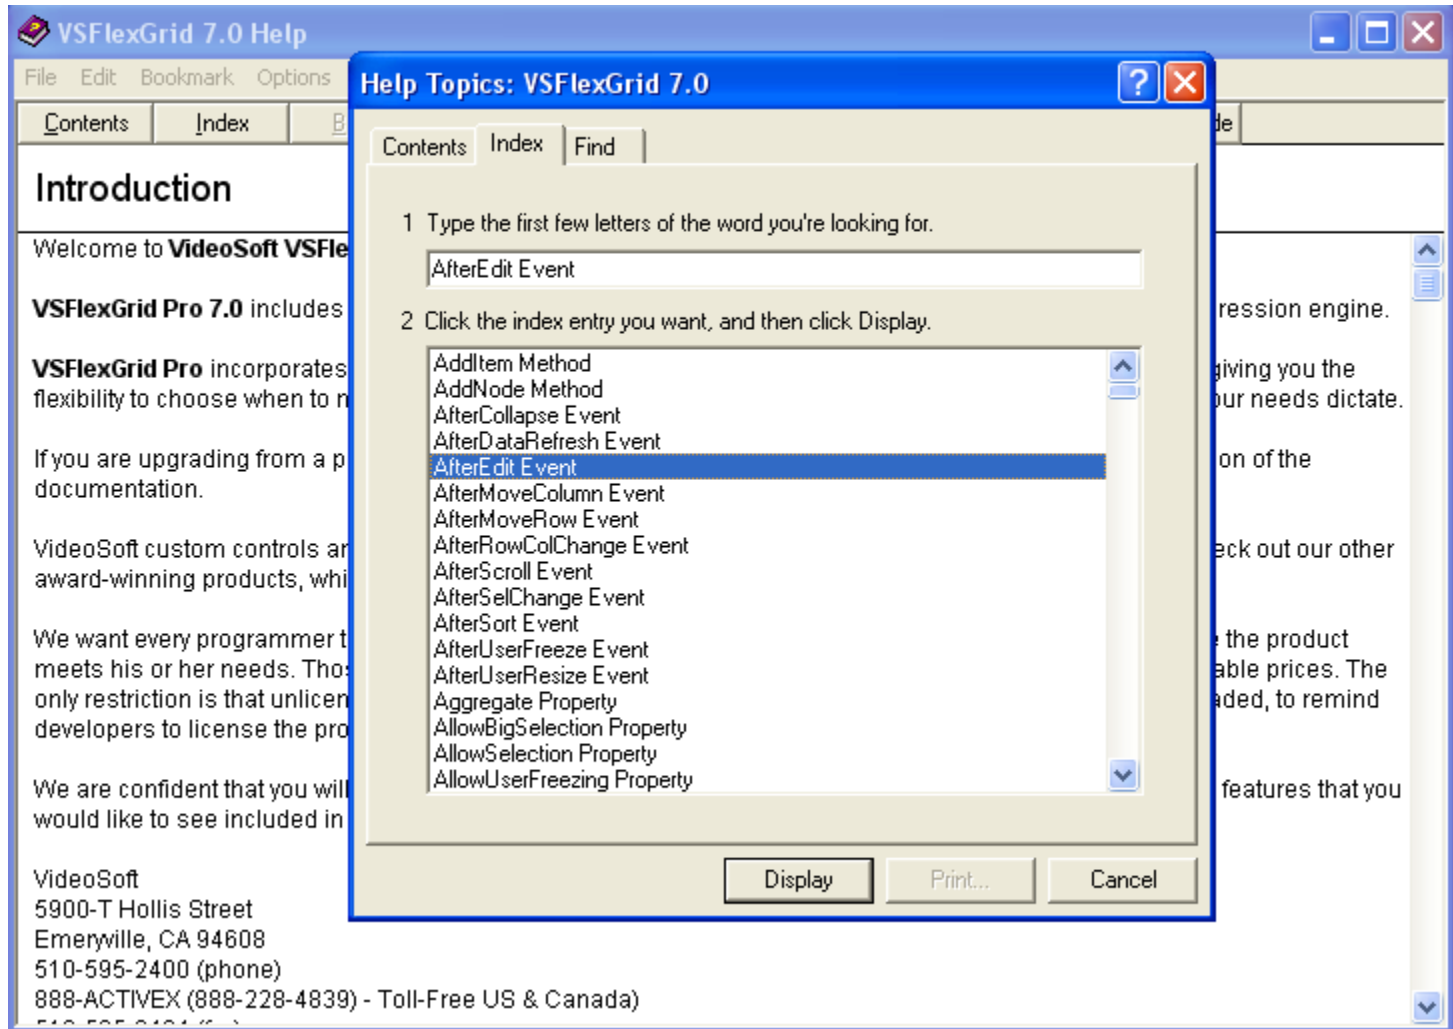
VSFlexGrid 7.0 Help

File Edit Bookmark Options

Contents Index B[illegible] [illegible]de

Introduction

Welcome to VideoSoft VSFle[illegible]

VSFlexGrid Pro 7.0 includes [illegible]ression engine.

VSFlexGrid Pro incorporates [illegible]giving you the flexibility to choose when to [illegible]our needs dictate.

If you are upgrading from a p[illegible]on of the documentation.

VideoSoft custom controls ar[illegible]eck out our other award-winning products, whi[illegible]

We want every programmer t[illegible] the product meets his or her needs. Tho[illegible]able prices. The only restriction is that unlicen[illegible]aded, to remind developers to license the pro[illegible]

We are confident that you wil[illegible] features that you would like to see included in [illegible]

VideoSoft
5900-T Hollis Street
Emeryville, CA 94608
510-595-2400 (phone)
888-ACTIVEX (888-228-4839) - Toll-Free US & Canada)
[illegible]

Help Topics: VSFlexGrid 7.0

Contents Index Find

1 Type the first few letters of the word you're looking for.

AfterEdit Event

2 Click the index entry you want, and then click Display.

AddItem Method
AddNode Method
AfterCollapse Event
AfterDataRefresh Event
AfterEdit Event
AfterMoveColumn Event
AfterMoveRow Event
AfterRowColChange Event
AfterScroll Event
AfterSelChange Event
AfterSort Event
AfterUserFreeze Event
AfterUserResize Event
Aggregate Property
AllowBigSelection Property
AllowSelection Property
AllowUserFreezing Property

Display Print... Cancel